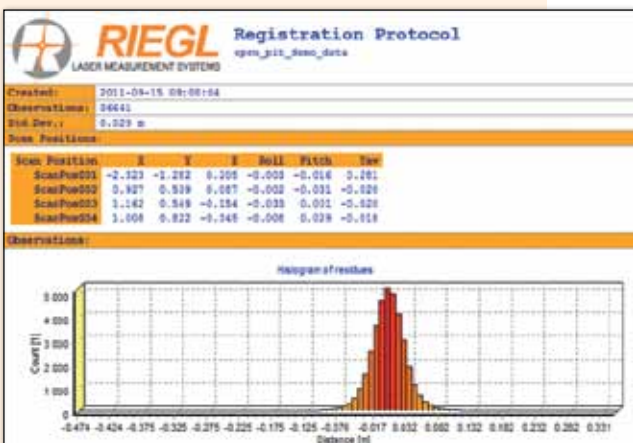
RIEGL
LASER MEASUREMENT SYSTEMS

Registration Protocol
open_pit_demo_data

Created: 2011-09-15 09:08:04
Observations: 06641
Std.Dev.: 0.029 m
Scan Positions:

| Scan Position | X | Y | Z | Roll | Pitch | Yaw |
|---|---|---|---|---|---|---|
| ScanPos001 | -2.323 | -1.282 | 0.205 | -0.003 | -0.016 | 0.281 |
| ScanPos002 | 0.927 | 0.539 | 0.087 | -0.002 | -0.031 | -0.020 |
| ScanPos003 | 1.162 | 0.549 | -0.154 | -0.035 | 0.001 | -0.020 |
| ScanPos004 | 1.008 | 0.822 | -0.345 | -0.008 | 0.029 | -0.018 |

Observations:

Histogram of residues

5 000
4 000
3 000
2 000
1 000
0

Count [1]

-0.474 -0.424 -0.375 -0.325 -0.275 -0.225 -0.175 -0.125 -0.076 -0.017 0.032 0.082 0.132 0.182 0.232 0.282 0.331
Distance [m]